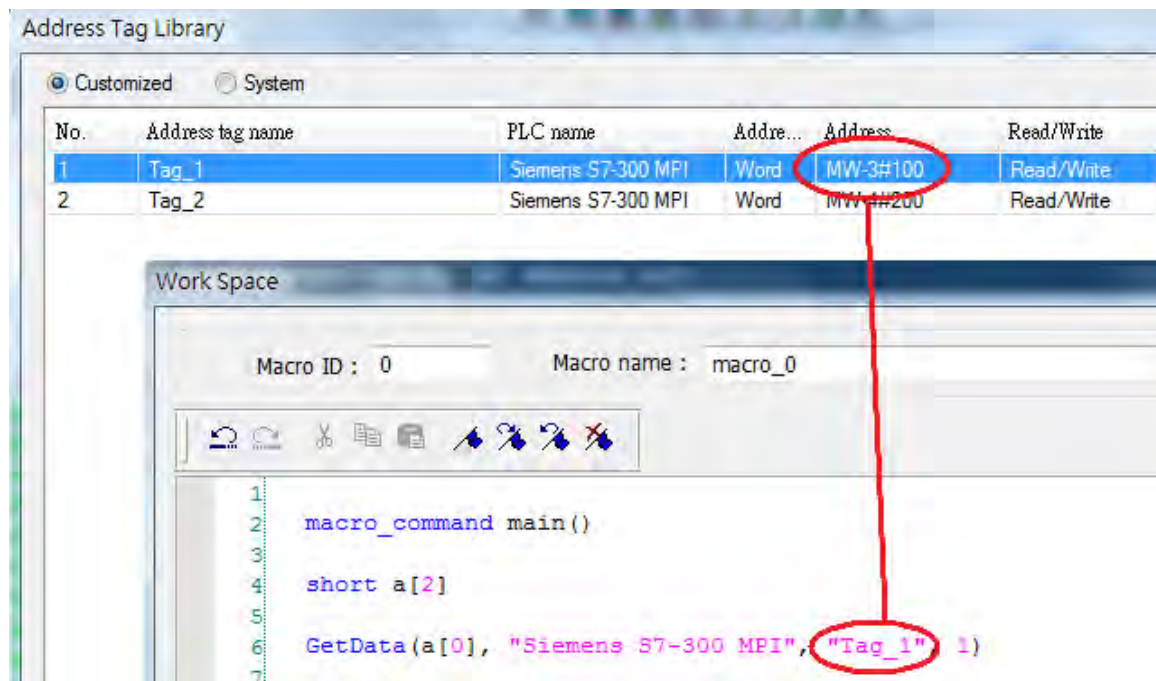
Address Tag Library

Customized System

| No. | Address tag name | PLC name | Addre... | Address | Read/Write |
|---|---|---|---|---|---|
| 1 | Tag_1 | Siemens S7-300 MPI | Word | MW-3#100 | Read/Write |
| 2 | Tag_2 | Siemens S7-300 MPI | Word | MW-4#200 | Read/Write |

Work Space

Macro ID : 0

Macro name : macro_0

1
2 macro_command main()
3
4 short a[2]
5
6 GetData(a[0], "Siemens S7-300 MPI", "Tag_1", 1)
7